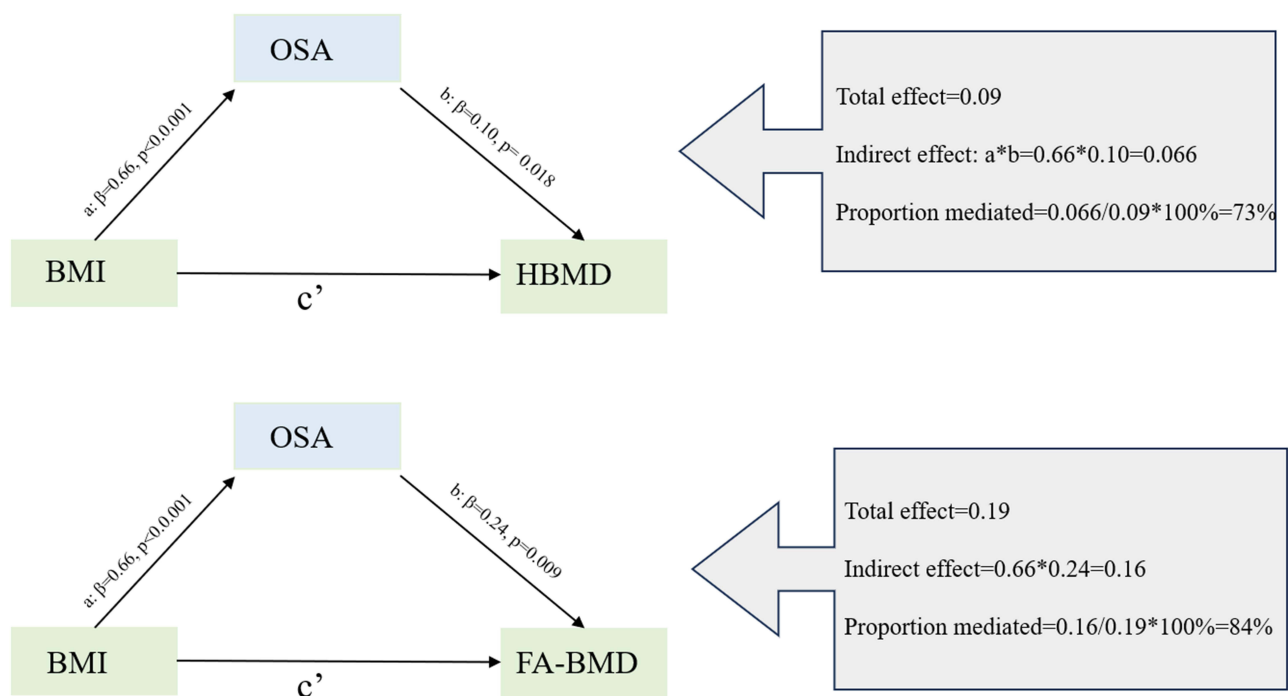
OSA

a: β=0.66, p<0.001

b: β=0.10, p= 0.018

BMI

HBMD

c'

Total effect=0.09

Indirect effect: a*b=0.66*0.10=0.066

Proportion mediated=0.066/0.09*100%=73%

OSA

a: β=0.66, p<0.001

b: β=0.24, p=0.009

BMI

FA-BMD

c'

Total effect=0.19

Indirect effect=0.66*0.24=0.16

Proportion mediated=0.16/0.19*100%=84%